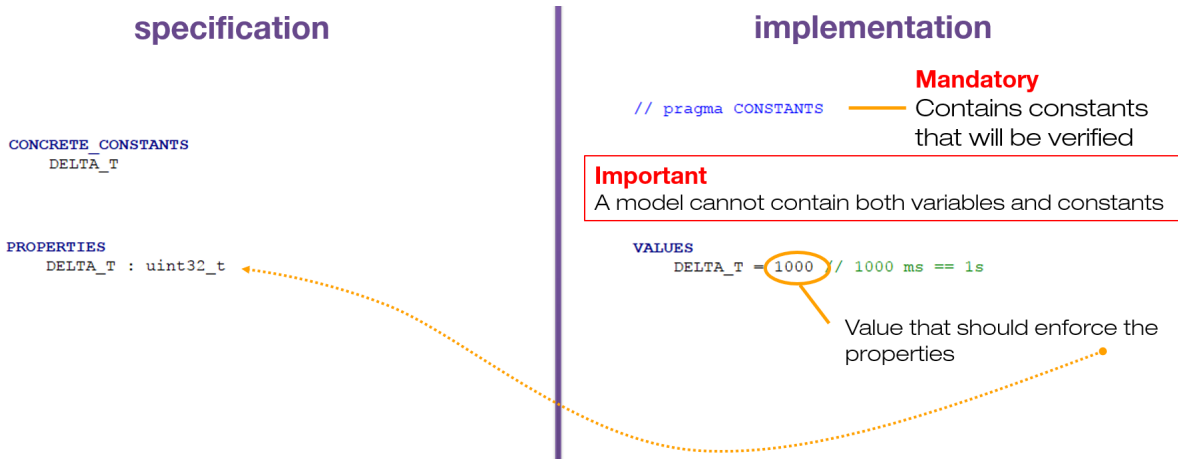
specification

CONCRETE_CONSTANTS
DELTA_T

PROPERTIES
DELTA_T : uint32_t

implementation

// pragma CONSTANTS

Mandatory
Contains constants that will be verified

Important
A model cannot contain both variables and constants

VALUES
DELTA_T = 1000 // 1000 ms == 1s

Value that should enforce the properties